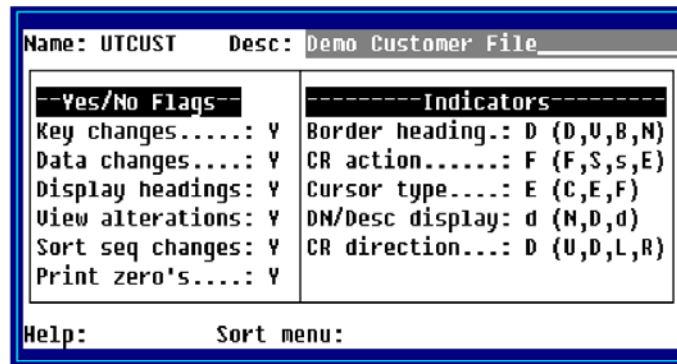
Name: UTCUST Desc: Demo Customer File

--Yes/No Flags--
Key changes.....: Y
Data changes....: Y
Display headings: Y
View alterations: Y
Sort seq changes: Y
Print zero's....: Y

---------Indicators---------
Border heading.: D (D,V,B,N)
CR action.......: F (F,S,s,E)
Cursor type....: E (C,E,F)
DN/Desc display: d (N,D,d)
CR direction...: D (U,D,L,R)

Help: Sort menu: